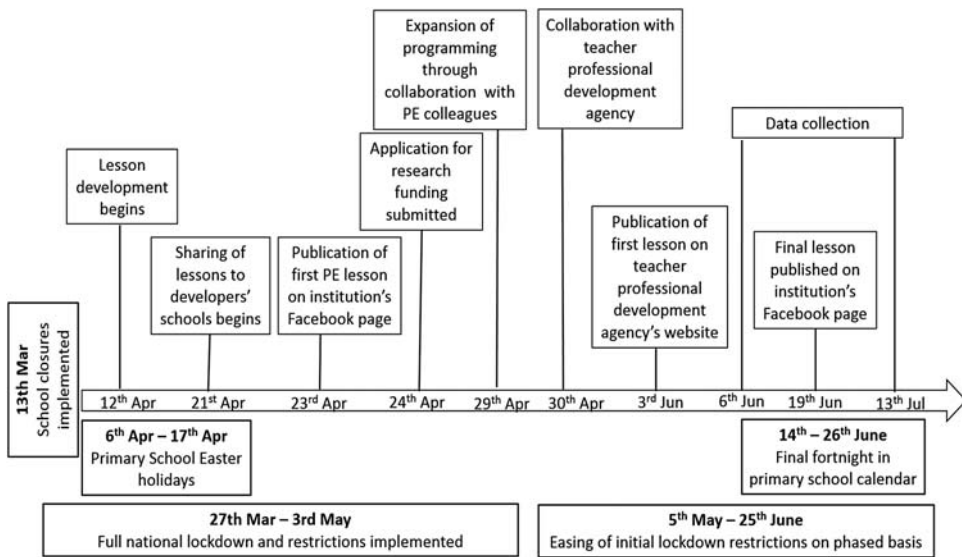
Expansion of programming through collaboration with PE colleagues

Collaboration with teacher professional development agency

Data collection

Application for research funding submitted

Lesson development begins

Sharing of lessons to developers' schools begins

Publication of first PE lesson on institution's Facebook page

Publication of first lesson on teacher professional development agency's website

Final lesson published on institution's Facebook page

13th Mar School closures implemented

$12^{th}$ Apr $21^{st}$ Apr $23^{rd}$ Apr $24^{th}$ Apr $29^{th}$ Apr $30^{th}$ Apr $3^{rd}$ Jun $6^{th}$ Jun $19^{th}$ Jun $13^{th}$ Jul

$6^{th}$ Apr – $17^{th}$ Apr
Primary School Easter holidays

$14^{th}$ – $26^{th}$ June
Final fortnight in primary school calendar

27th Mar – 3rd May
Full national lockdown and restrictions implemented

$5^{th}$ May – $25^{th}$ June
Easing of initial lockdown restrictions on phased basis